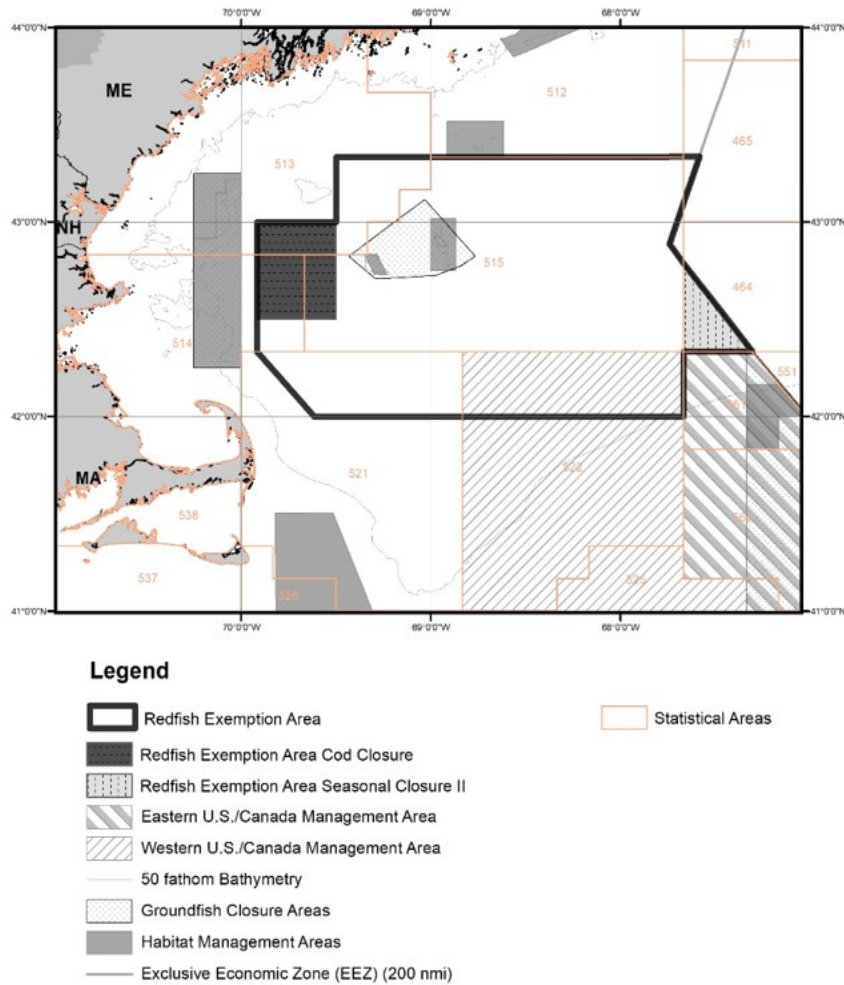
70°0'0"W
69°0'0"W
68°0'0"W
44°0'0"N
44°0'0"N
ME
511
512
465
513
43°0'0"N
43°0'0"N
NH
515
464
514
551
42°0'0"N
42°0'0"N
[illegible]
521
522
MA
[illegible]
538
537
526
525
41°0'0"N
41°0'0"N
70°0'0"W
69°0'0"W
68°0'0"W

Legend

Redfish Exemption Area
Statistical Areas
Redfish Exemption Area Cod Closure
Redfish Exemption Area Seasonal Closure II
Eastern U.S./Canada Management Area
Western U.S./Canada Management Area
50 fathom Bathymetry
Groundfish Closure Areas
Habitat Management Areas
Exclusive Economic Zone (EEZ) (200 nmi)